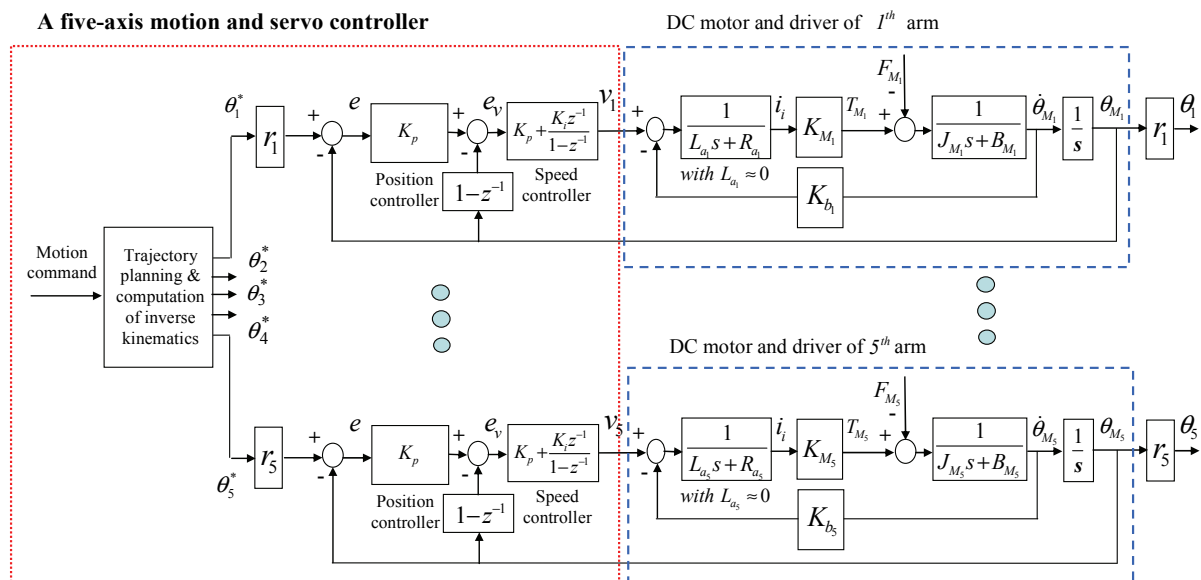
A five-axis motion and servo controller

DC motor and driver of $1^{th}$ arm

$\theta_1^*$ $r_1$ + - $e$ $K_p$ + - $e_v$ $K_p+\frac{K_i z^{-1}}{1-z^{-1}}$ $v_1$ + - $\frac{1}{L_{a_1}s+R_{a_1}}$ $i_i$ $K_{M_1}$ $T_{M_1}$ $F_{M_1}$ - + $\frac{1}{J_{M_1}s+B_{M_1}}$ $\dot{\theta}_{M_1}$ $\frac{1}{s}$ $\theta_{M_1}$ $r_1$ $\theta_1$

Position controller $1-z^{-1}$ Speed controller with $L_{a_1}\approx 0$ $K_{b_1}$

Motion command

Trajectory planning & computation of inverse kinematics

$\theta_2^*$ $\theta_3^*$ $\theta_4^*$

DC motor and driver of $5^{th}$ arm

$\theta_5^*$ $r_5$ + - $e$ $K_p$ + - $e_v$ $K_p+\frac{K_i z^{-1}}{1-z^{-1}}$ $v_5$ + - $\frac{1}{L_{a_5}s+R_{a_5}}$ $i_i$ $K_{M_5}$ $T_{M_5}$ $F_{M_5}$ - + $\frac{1}{J_{M_5}s+B_{M_5}}$ $\dot{\theta}_{M_5}$ $\frac{1}{s}$ $\theta_{M_5}$ $r_5$ $\theta_5$

Position controller $1-z^{-1}$ Speed controller with $L_{a_5}\approx 0$ $K_{b_5}$